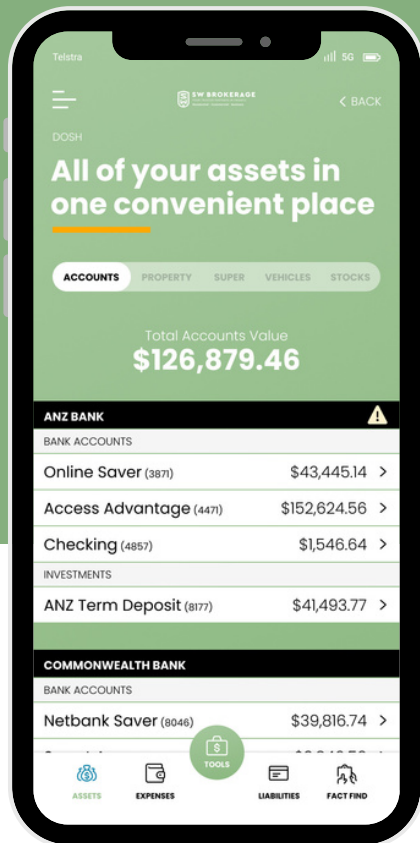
Telstra
5G

SW BROKERAGE
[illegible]

< BACK

DOSH

All of your assets in one convenient place

ACCOUNTS PROPERTY SUPER VEHICLES STOCKS

Total Accounts Value
$126,879.46

ANZ BANK

BANK ACCOUNTS

Online Saver (3871) $43,445.14 >

Access Advantage (4471) $152,624.56 >

Checking (4857) $1,546.64 >

INVESTMENTS

ANZ Term Deposit (8177) $41,493.77 >

COMMONWEALTH BANK

BANK ACCOUNTS

Netbank Saver (8046) $39,816.74 >

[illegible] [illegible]

ASSETS EXPENSES TOOLS LIABILITIES FACT FIND